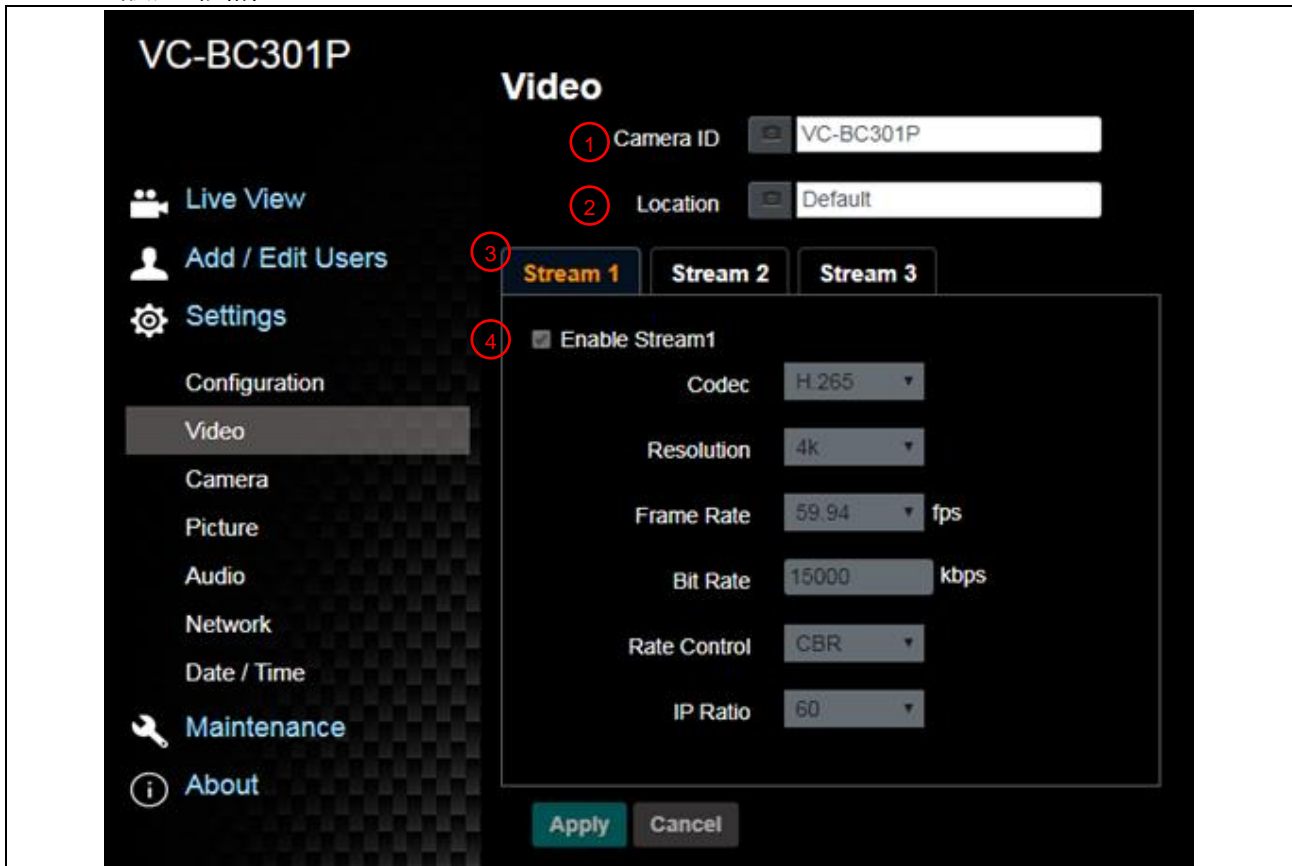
VC-BC301P

Live View
Add / Edit Users
Settings
Configuration
Video
Camera
Picture
Audio
Network
Date / Time
Maintenance
About

Video

1 Camera ID VC-BC301P

2 Location Default

3 Stream 1 Stream 2 Stream 3

4 Enable Stream1

Codec H.265

Resolution 4k

Frame Rate 59.94 fps

Bit Rate 15000 kbps

Rate Control CBR

IP Ratio 60

Apply Cancel